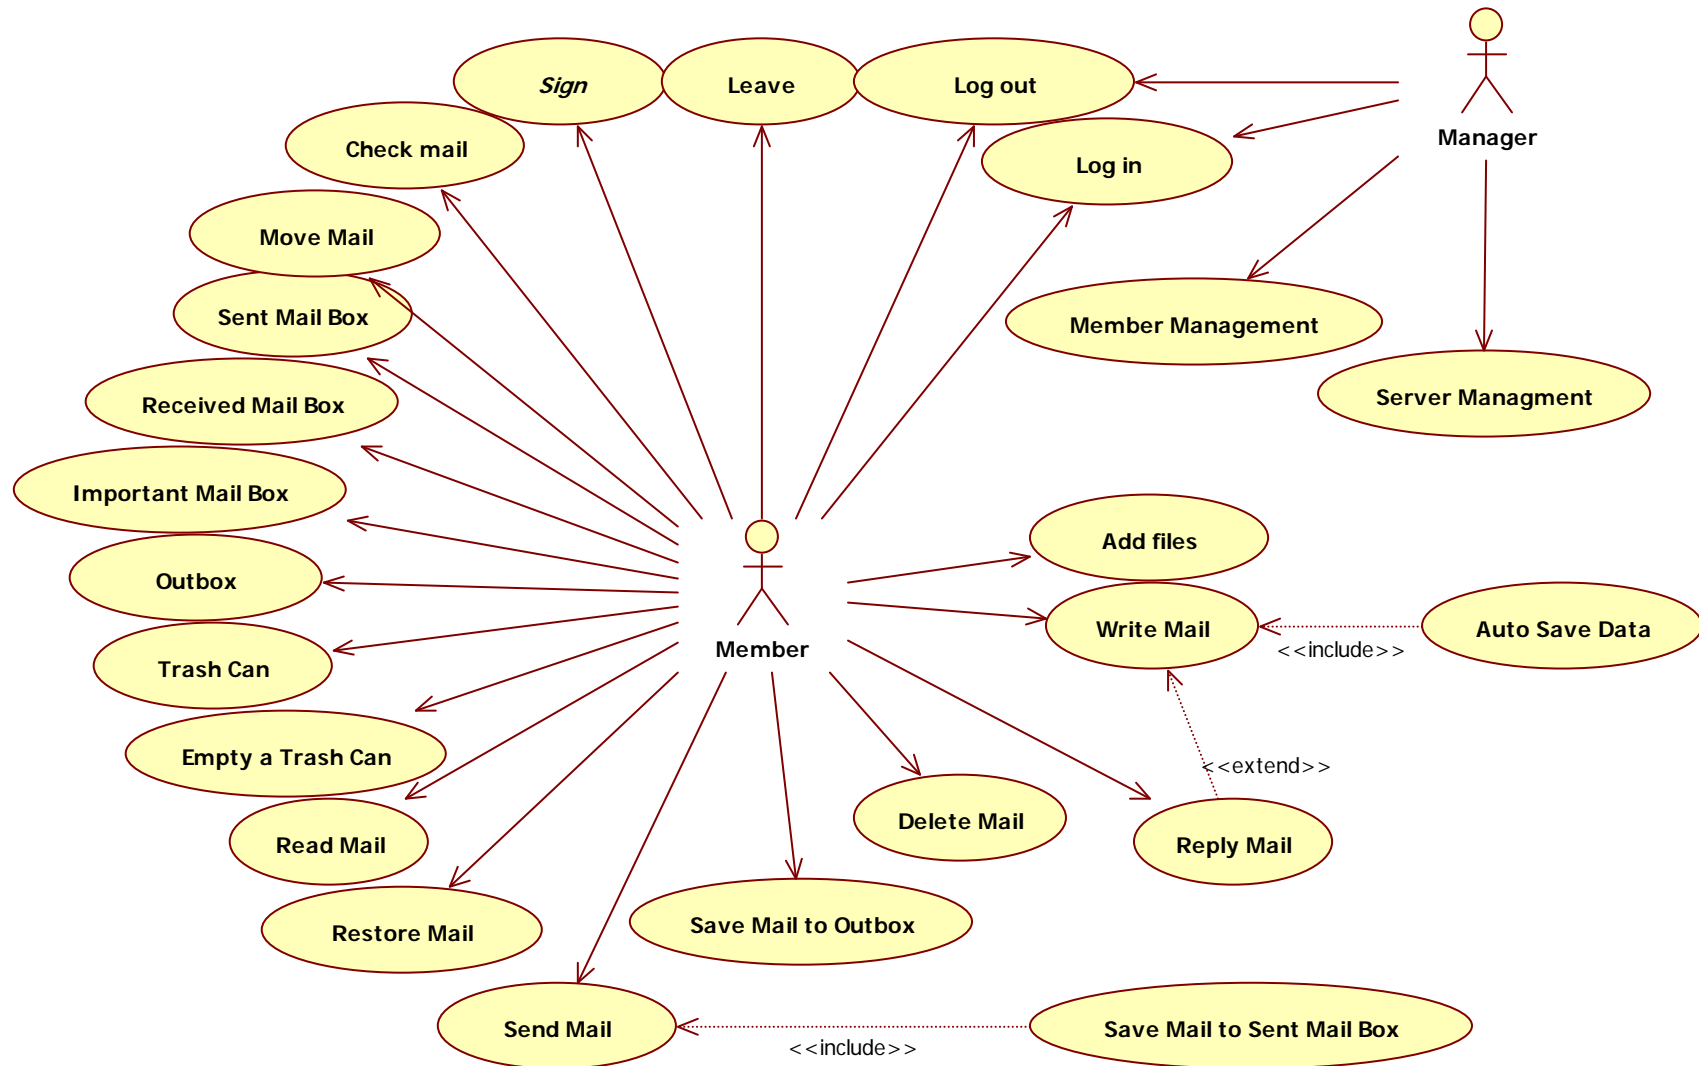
Sign
Leave
Log out
Manager
Check mail
Log in
Move Mail
Sent Mail Box
Member Management
Received Mail Box
Server Managment
Important Mail Box
Add files
Outbox
Write Mail
Auto Save Data
<<include>>
Member
Trash Can
Empty a Trash Can
<<extend>>
Delete Mail
Read Mail
Reply Mail
Restore Mail
Save Mail to Outbox
Send Mail
Save Mail to Sent Mail Box
<<include>>